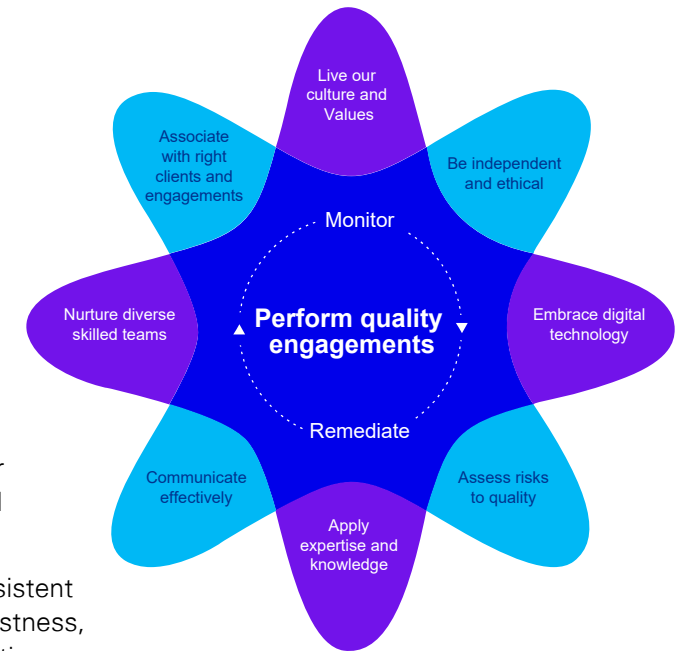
Live our culture and Values

Be independent and ethical

Embrace digital technology

Assess risks to quality

Apply expertise and knowledge

Communicate effectively

Nurture diverse skilled teams

Associate with right clients and engagements

Monitor

Perform quality engagements

Remediate

r
n

sistent
stness,